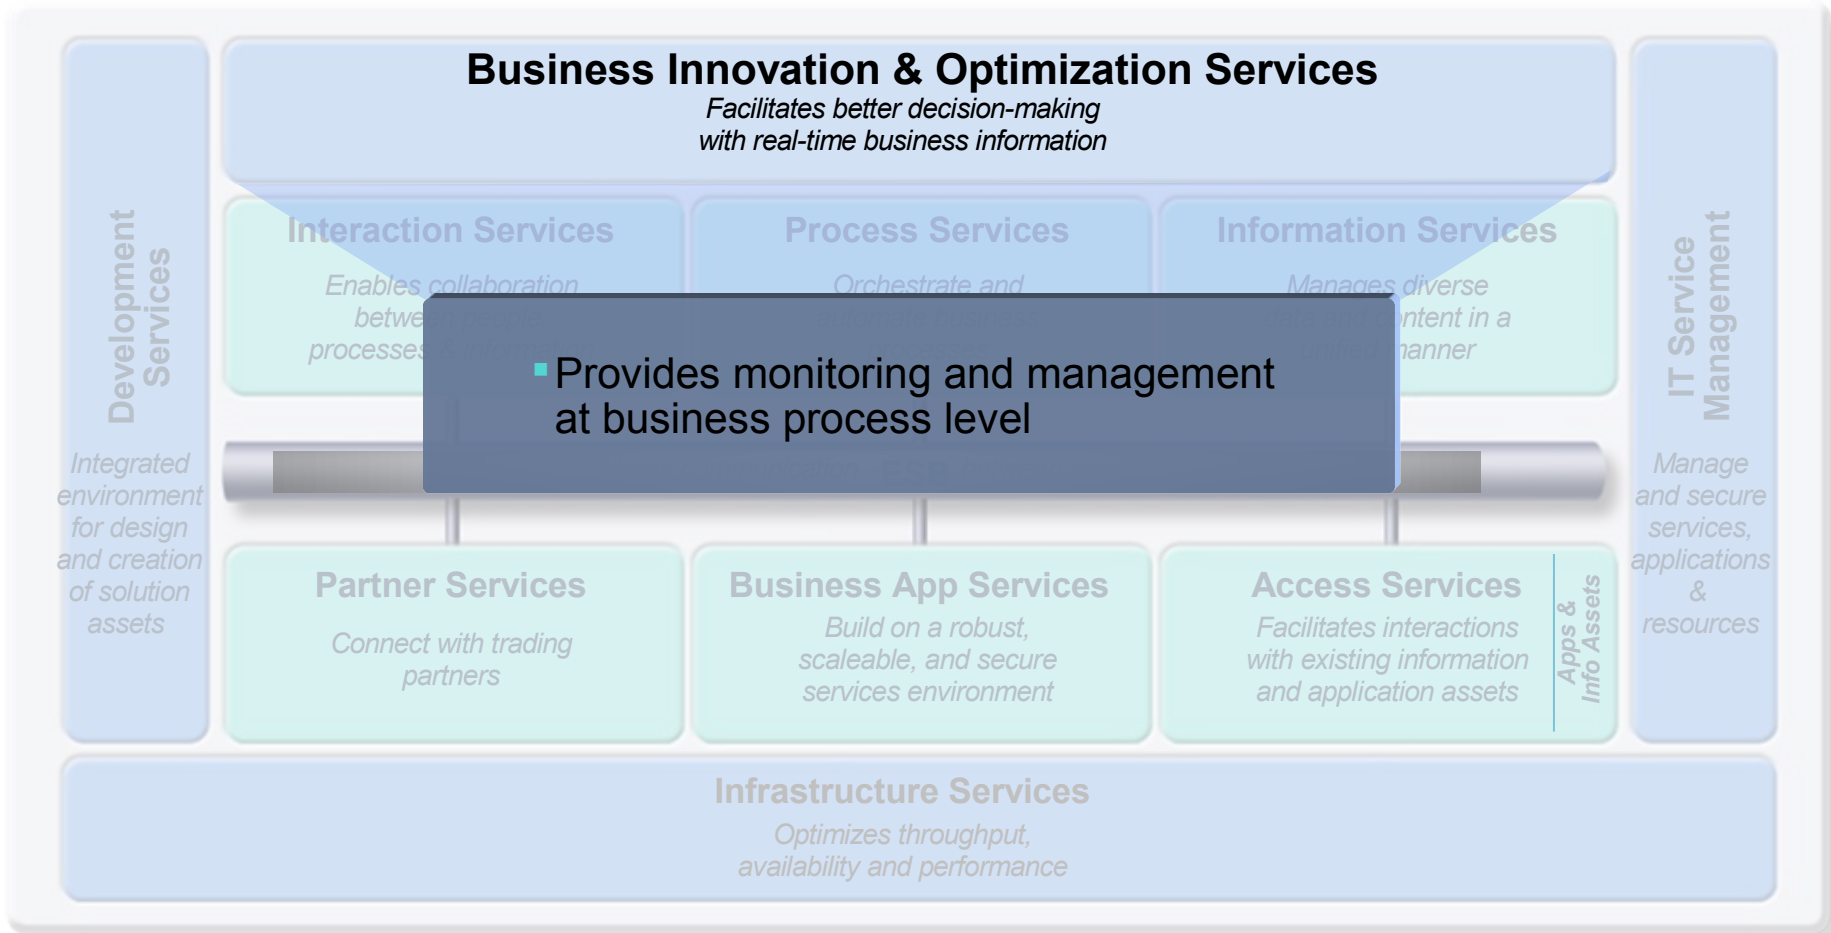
Business Innovation & Optimization Services

Facilitates better decision-making with real-time business information

Development Services

Integrated environment for design and creation of solution assets

Interaction Services

Enables collaboration betwe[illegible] processes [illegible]

Process Services

Orchestrate and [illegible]

Information Services

Manages diverse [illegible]ntent in a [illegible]anner

IT Service Management

Manage and secure services, applications & resources

Provides monitoring and management at business process level

Partner Services

Connect with trading partners

Business App Services

Build on a robust, scaleable, and secure services environment

Access Services

Facilitates interactions with existing information and application assets

Apps & Info Assets

Infrastructure Services

Optimizes throughput, availability and performance